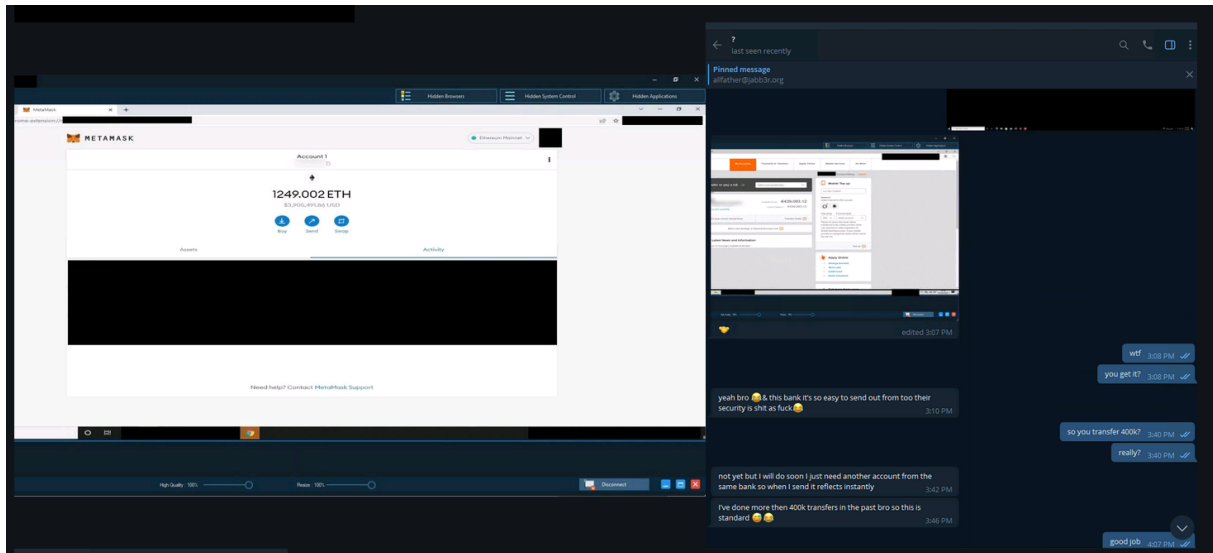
Hidden Browsers
Hidden System Control
Hidden Applications
MetaMask
METAMASK
Ethereum Mainnet
Account 1
1249.002 ETH
$3,905,491.84 USD
Buy
Send
Swap
Assets
Activity
Need help? Contact MetaMask Support
High Quality : 100%
Resize : 100%
Disconnect

?
last seen recently
Pinned message
allfather@jabb3r.org
edited 3:07 PM
wtf 3:08 PM
you get it? 3:08 PM
yeah bro 😂& this bank it's so easy to send out from too their security is shit as fuck😂 3:10 PM
so you transfer 400k? 3:40 PM
really? 3:40 PM
not yet but I will do soon I just need another account from the same bank so when I send it reflects instantly 3:42 PM
I've done more then 400k transfers in the past bro so this is standard 😂😂 3:46 PM
good job 4:07 PM